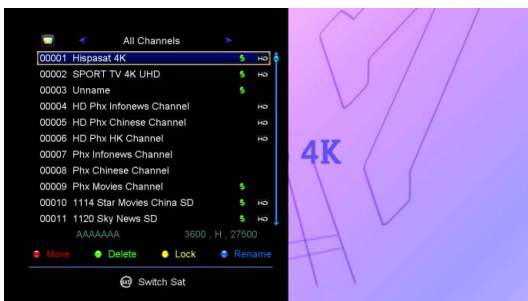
All Channels

00001 Hispasat 4K $ HD
00002 SPORT TV 4K UHD $
00003 Unname $
00004 HD Phx Infonews Channel HD
00005 HD Phx Chinese Channel HD
00006 HD Phx HK Channel HD
00007 Phx Infonews Channel
00008 Phx Chinese Channel
00009 Phx Movies Channel $
00010 1114 Star Movies China SD $ HD
00011 1120 Sky News SD $ HD

AAAAAAA 3600 , H , 27500

Move Delete Lock Rename

Switch Sat

4K